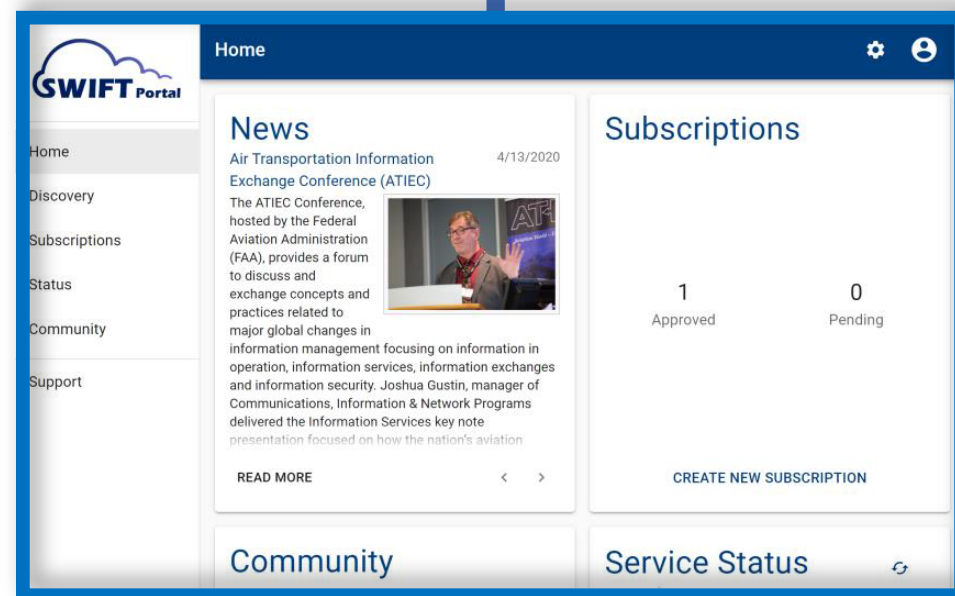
SWIFT Portal

Home
Discovery
Subscriptions
Status
Community
Support

Home

News
Air Transportation Information Exchange Conference (ATIEC)
4/13/2020

ATI

The ATIEC Conference, hosted by the Federal Aviation Administration (FAA), provides a forum to discuss and exchange concepts and practices related to major global changes in information management focusing on information in operation, information services, information exchanges and information security. Joshua Gustin, manager of Communications, Information & Network Programs delivered the Information Services key note presentation focused on how the nation's aviation

READ MORE

Subscriptions

1
Approved

0
Pending

CREATE NEW SUBSCRIPTION

Community

Service Status